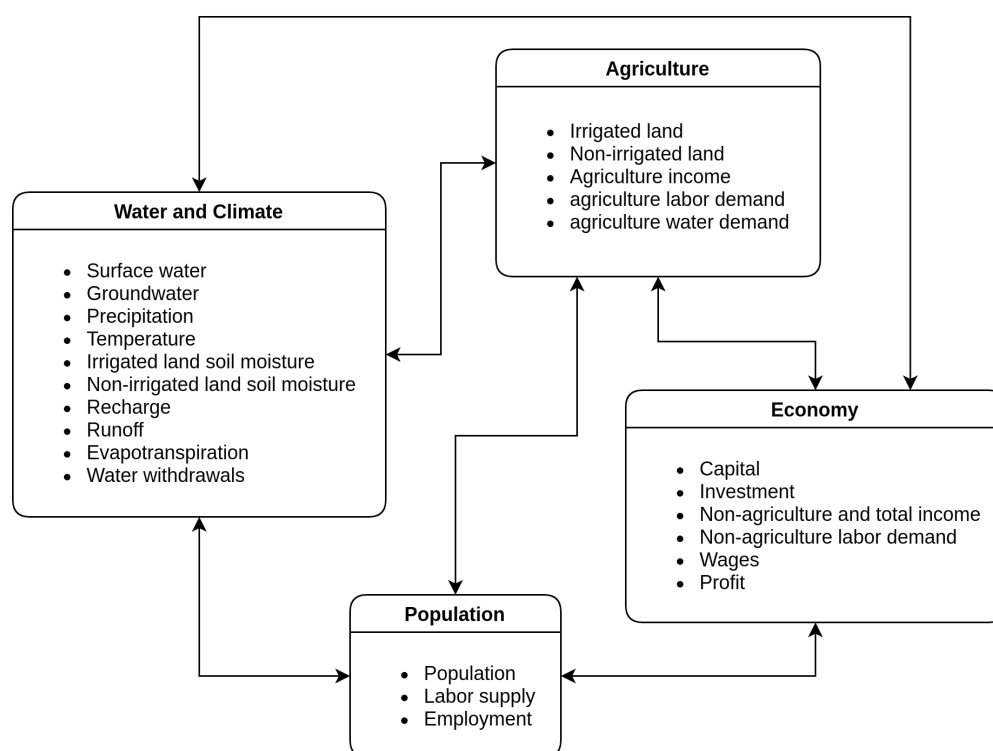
Agriculture

- Irrigated land
- Non-irrigated land
- Agriculture income
- agriculture labor demand
- agriculture water demand

Water and Climate

- Surface water
- Groundwater
- Precipitation
- Temperature
- Irrigated land soil moisture
- Non-irrigated land soil moisture
- Recharge
- Runoff
- Evapotranspiration
- Water withdrawals

Economy

- Capital
- Investment
- Non-agriculture and total income
- Non-agriculture labor demand
- Wages
- Profit

Population

- Population
- Labor supply
- Employment